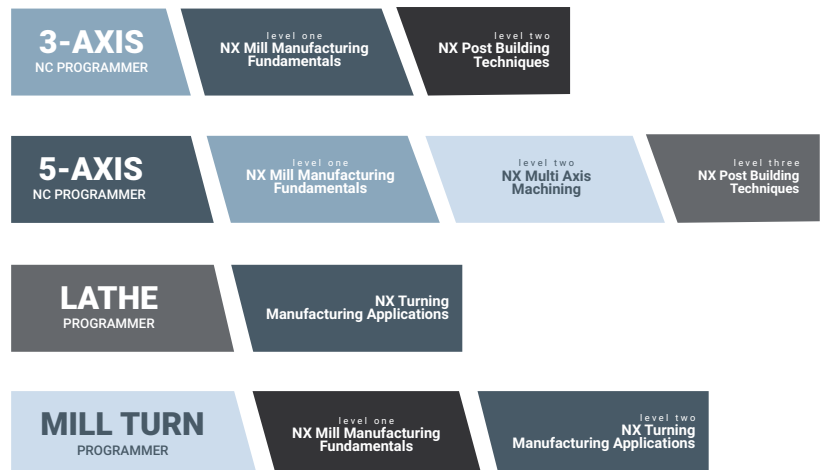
3-AXIS
NC PROGRAMMER

level one
NX Mill Manufacturing Fundamentals

level two
NX Post Building Techniques

5-AXIS
NC PROGRAMMER

level one
NX Mill Manufacturing Fundamentals

level two
NX Multi Axis Machining

level three
NX Post Building Techniques

LATHE
PROGRAMMER

NX Turning Manufacturing Applications

MILL TURN
PROGRAMMER

level one
NX Mill Manufacturing Fundamentals

level two
NX Turning Manufacturing Applications